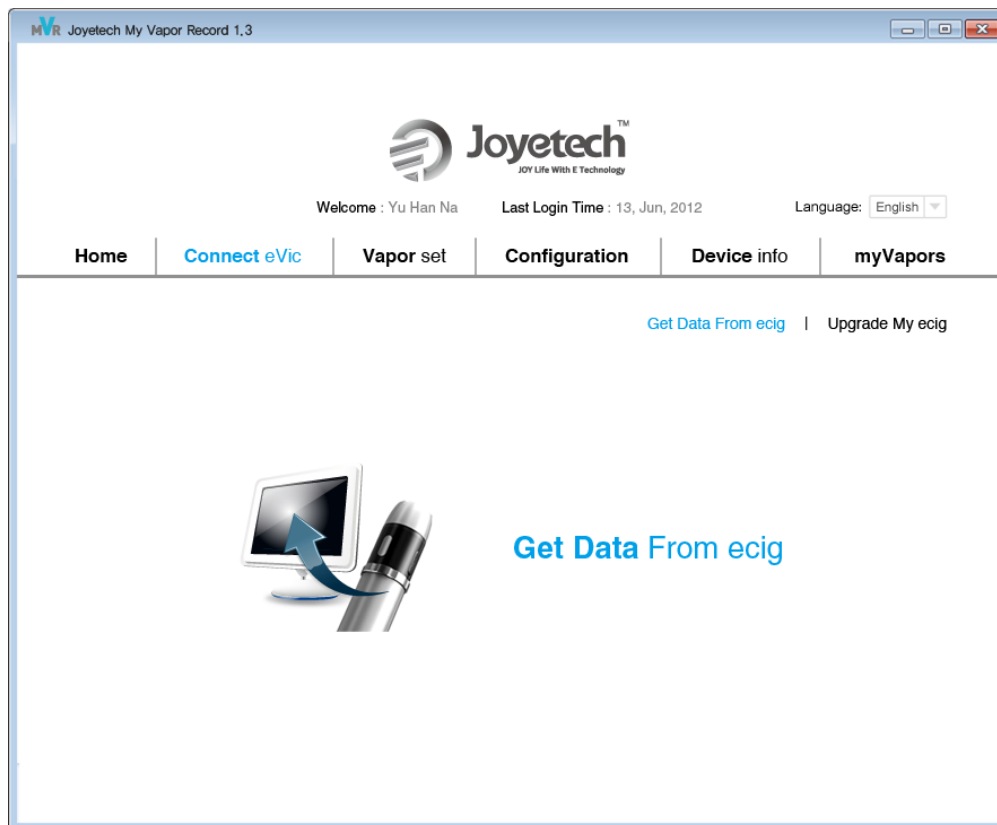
MVR Joyetech My Vapor Record 1.3

Joyetech™
JOY Life With E Technology

Welcome : Yu Han Na    Last Login Time : 13, Jun, 2012    Language: English

Home | Connect eVic | Vapor set | Configuration | Device info | myVapors

Get Data From ecig | Upgrade My ecig

Get Data From ecig